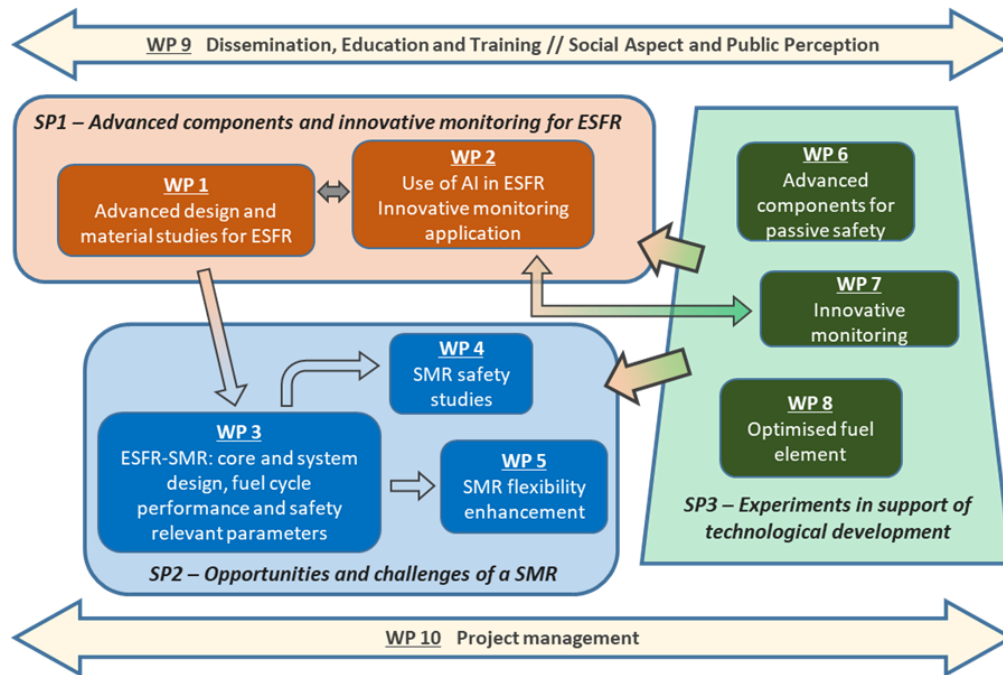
WP 9 Dissemination, Education and Training // Social Aspect and Public Perception

SP1 – Advanced components and innovative monitoring for ESFR

WP 1
Advanced design and material studies for ESFR

WP 2
Use of AI in ESFR Innovative monitoring application

WP 6
Advanced components for passive safety

WP 7
Innovative monitoring

WP 8
Optimised fuel element

SP3 – Experiments in support of technological development

WP 4
SMR safety studies

WP 3
ESFR-SMR: core and system design, fuel cycle performance and safety relevant parameters

WP 5
SMR flexibility enhancement

SP2 – Opportunities and challenges of a SMR

WP 10 Project management